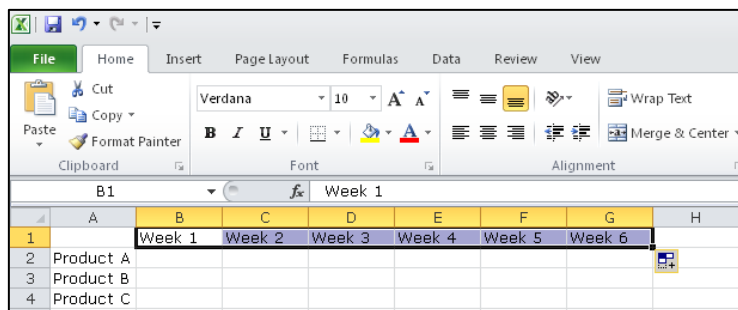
File Home Insert Page Layout Formulas Data Review View

Cut
Copy
Paste
Format Painter
Clipboard

Verdana 10 A A
B I U A
Font

Wrap Text
Merge & Center
Alignment

B1 $f_x$ Week 1

|   | A | B | C | D | E | F | G | H |
|---|---|---|---|---|---|---|---|---|
| 1 |  | Week 1 | Week 2 | Week 3 | Week 4 | Week 5 | Week 6 |  |
| 2 | Product A |  |  |  |  |  |  |  |
| 3 | Product B |  |  |  |  |  |  |  |
| 4 | Product C |  |  |  |  |  |  |  |